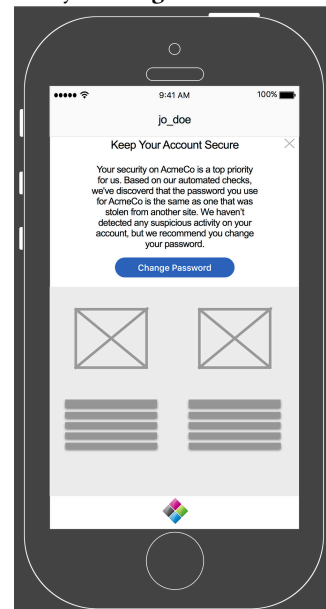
9:41 AM

100%

jo_doe

Keep Your Account Secure

Your security on AcmeCo is a top priority for us. Based on our automated checks, we've discoverd that the password you use for AcmeCo is the same as one that was stolen from another site. We haven't detected any suspicious activity on your account, but we recommend you change your password.

Change Password